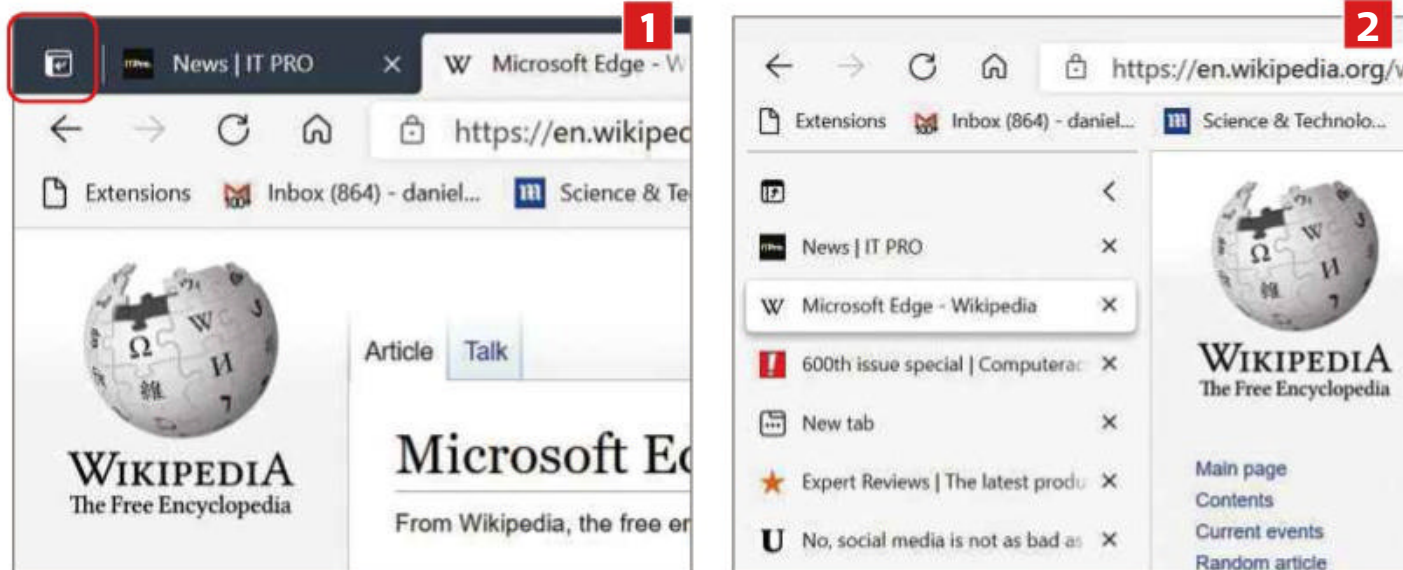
1

News | IT PRO ×

W Microsoft Edge - W

https://en.wikiped

Extensions Inbox (864) - daniel... Science & Te

WIKIPEDIA
The Free Encyclopedia

Article Talk

Microsoft Ed

From Wikipedia, the free en

2

https://en.wikipedia.org/w

Extensions Inbox (864) - daniel... Science & Technolo...

News | IT PRO ×

Microsoft Edge - Wikipedia ×

600th issue special | Computerac ×

New tab ×

Expert Reviews | The latest produ ×

No, social media is not as bad as ×

WIKIPEDIA
The Free Encyclopedia

Main page
Contents
Current events
Random article